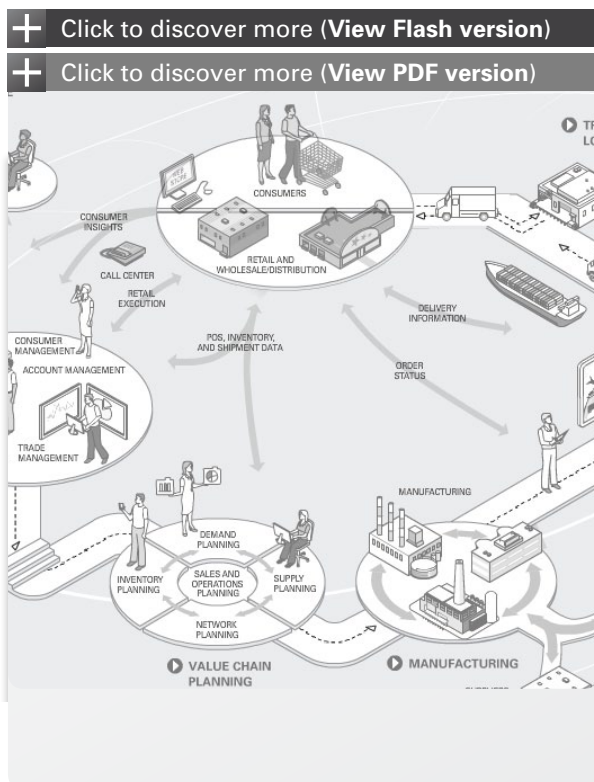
Click to discover more (**View Flash version**)

Click to discover more (**View PDF version**)

TR
LO

CONSUMERS

RETAIL AND WHOLESALE/DISTRIBUTION

CONSUMER INSIGHTS

CALL CENTER

RETAIL EXECUTION

DELIVERY INFORMATION

POS, INVENTORY, AND SHIPMENT DATA

ORDER STATUS

CONSUMER MANAGEMENT

ACCOUNT MANAGEMENT

TRADE MANAGEMENT

MANUFACTURING

DEMAND PLANNING

INVENTORY PLANNING

SALES AND OPERATIONS PLANNING

SUPPLY PLANNING

NETWORK PLANNING

VALUE CHAIN PLANNING

MANUFACTURING